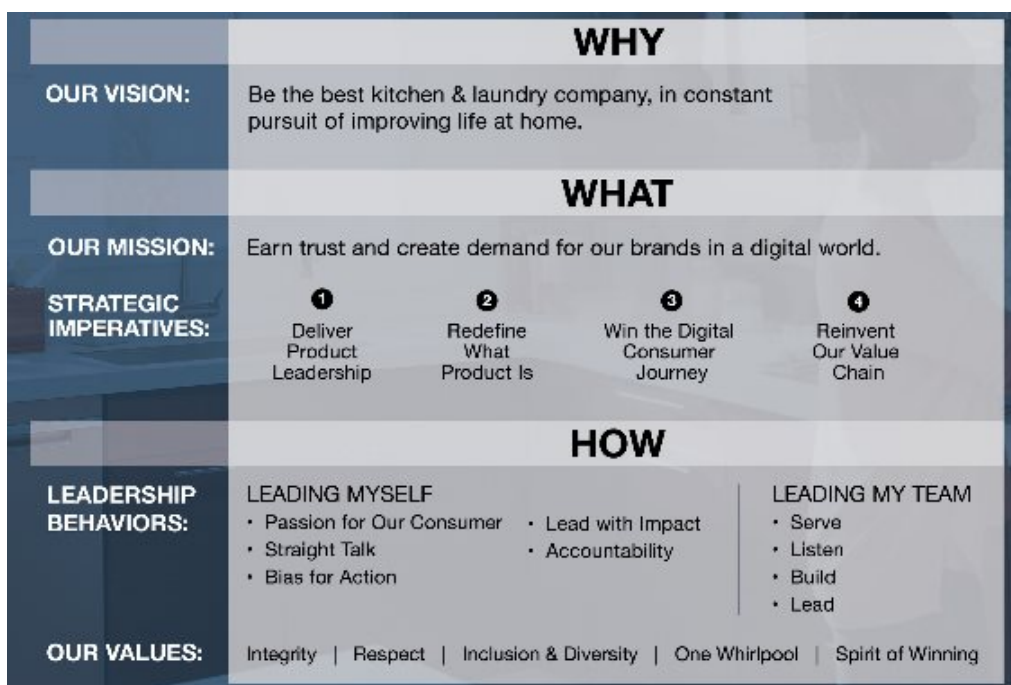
WHY

OUR VISION: Be the best kitchen & laundry company, in constant pursuit of improving life at home.

WHAT

OUR MISSION: Earn trust and create demand for our brands in a digital world.

STRATEGIC IMPERATIVES:

1 Deliver Product Leadership

2 Redefine What Product Is

3 Win the Digital Consumer Journey

4 Reinvent Our Value Chain

HOW

LEADERSHIP BEHAVIORS:

LEADING MYSELF
• Passion for Our Consumer
• Straight Talk
• Bias for Action
• Lead with Impact
• Accountability

LEADING MY TEAM
• Serve
• Listen
• Build
• Lead

OUR VALUES: Integrity | Respect | Inclusion & Diversity | One Whirlpool | Spirit of Winning